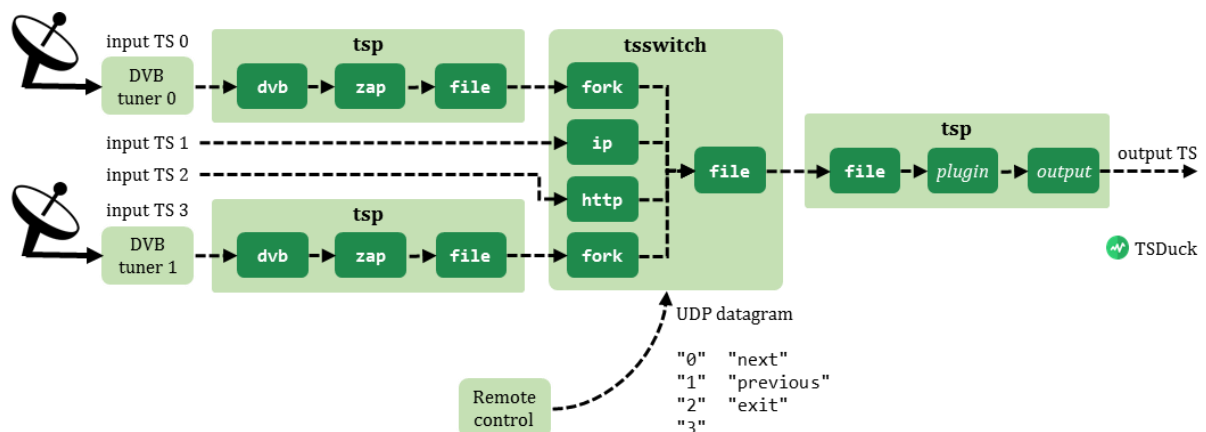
input TS 0

DVB tuner 0

tsp

dvb

zap

file

tsswitch

fork

input TS 1

ip

input TS 2

http

input TS 3

DVB tuner 1

tsp

dvb

zap

file

fork

file

tsp

file

plugin

output

output TS

TSDuck

UDP datagram

"0" "next"
"1" "previous"
"2" "exit"
"3"

Remote control